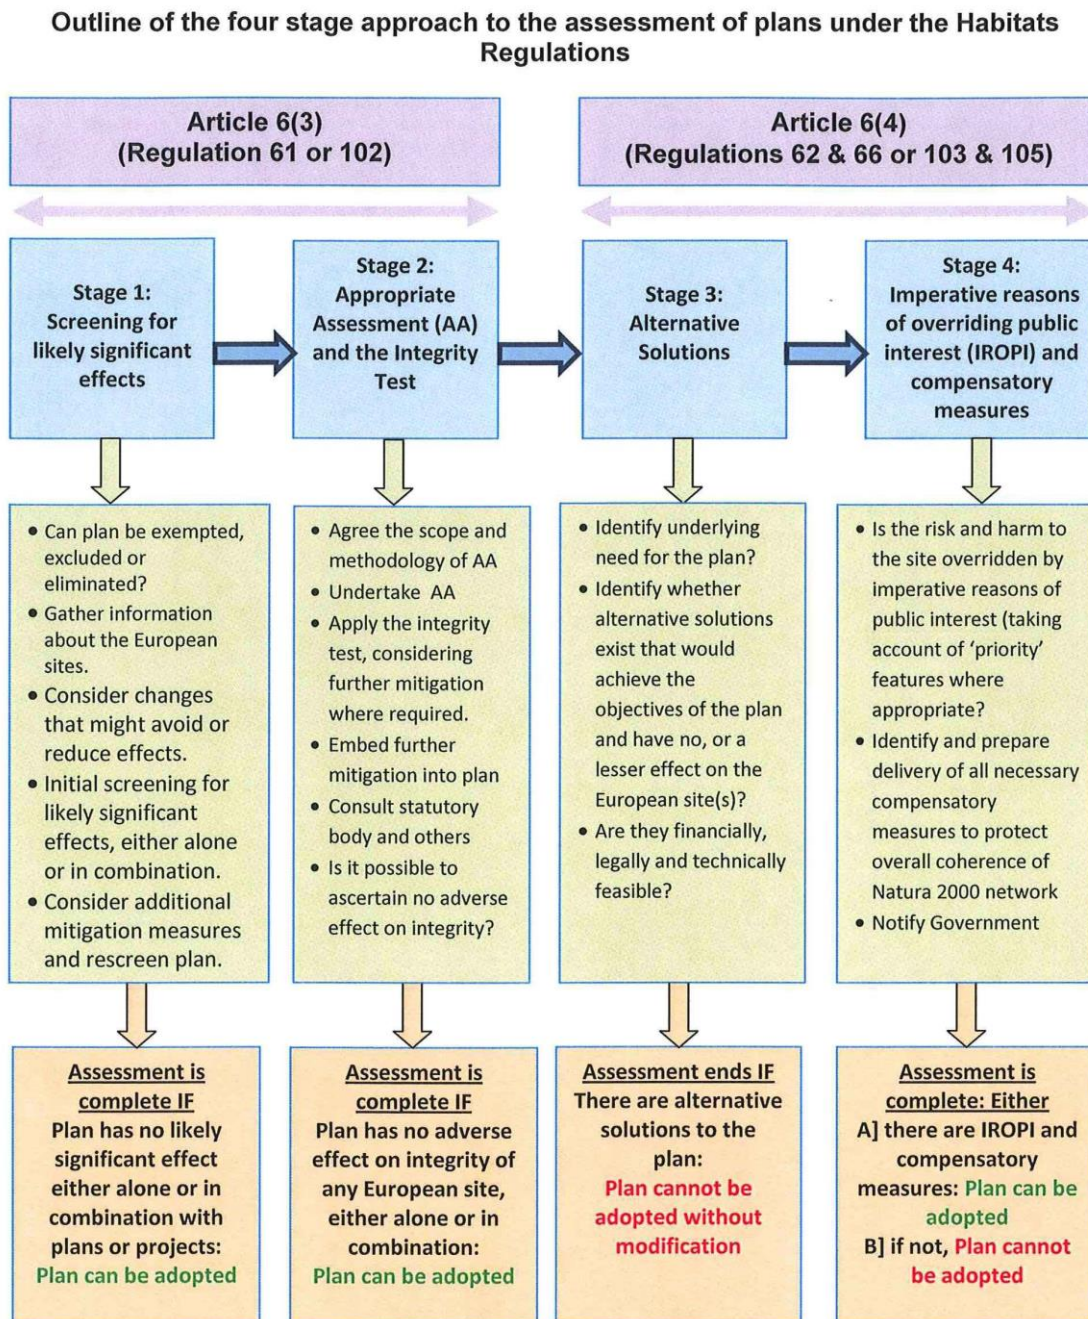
Outline of the four stage approach to the assessment of plans under the Habitats Regulations

Article 6(3)
(Regulation 61 or 102)

Article 6(4)
(Regulations 62 & 66 or 103 & 105)

Stage 1:
Screening for likely significant effects

Stage 2:
Appropriate Assessment (AA) and the Integrity Test

Stage 3:
Alternative Solutions

Stage 4:
Imperative reasons of overriding public interest (IROPI) and compensatory measures

• Can plan be exempted, excluded or eliminated?
• Gather information about the European sites.
• Consider changes that might avoid or reduce effects.
• Initial screening for likely significant effects, either alone or in combination.
• Consider additional mitigation measures and rescreen plan.

• Agree the scope and methodology of AA
• Undertake AA
• Apply the integrity test, considering further mitigation where required.
• Embed further mitigation into plan
• Consult statutory body and others
• Is it possible to ascertain no adverse effect on integrity?

• Identify underlying need for the plan?
• Identify whether alternative solutions exist that would achieve the objectives of the plan and have no, or a lesser effect on the European site(s)?
• Are they financially, legally and technically feasible?

• Is the risk and harm to the site overridden by imperative reasons of public interest (taking account of 'priority' features where appropriate?
• Identify and prepare delivery of all necessary compensatory measures to protect overall coherence of Natura 2000 network
• Notify Government

Assessment is complete IF
Plan has no likely significant effect either alone or in combination with plans or projects:
Plan can be adopted

Assessment is complete IF
Plan has no adverse effect on integrity of any European site, either alone or in combination:
Plan can be adopted

Assessment ends IF
There are alternative solutions to the plan:
Plan cannot be adopted without modification

Assessment is complete: Either
A] there are IROPI and compensatory measures: Plan can be adopted
B] if not, Plan cannot be adopted